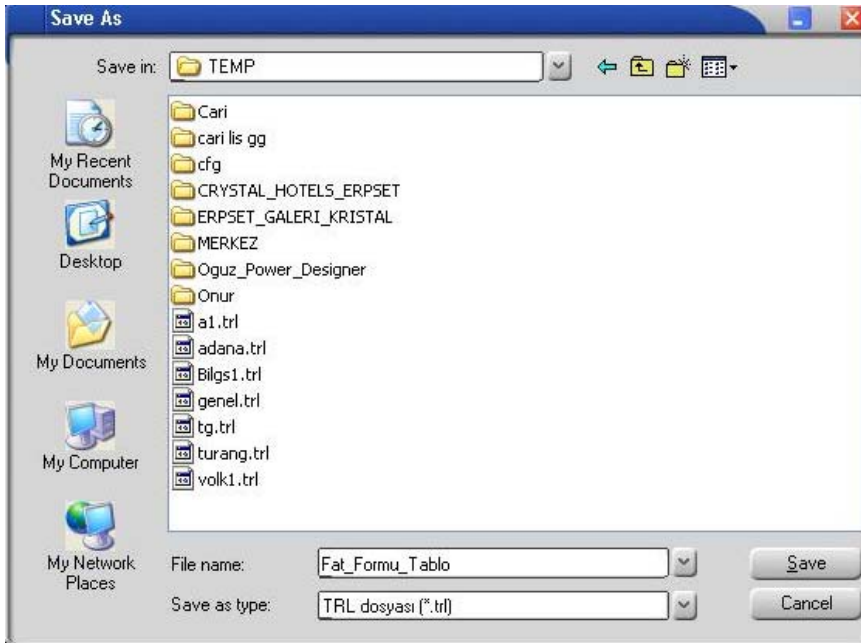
Save As

Save in: TEMP

My Recent Documents

Desktop

My Documents

My Computer

My Network Places

Cari
cari lis gg
cfg
CRYSTAL_HOTELS_ERPSET
ERPSET_GALERI_KRISTAL
MERKEZ
Oguz_Power_Designer
Onur
a1.trl
adana.trl
Bilgs1.trl
genel.trl
tg.trl
turang.trl
volk1.trl

File name: Fat_Formu_Tablo

Save as type: TRL dosyası (*.trl)

Save

Cancel